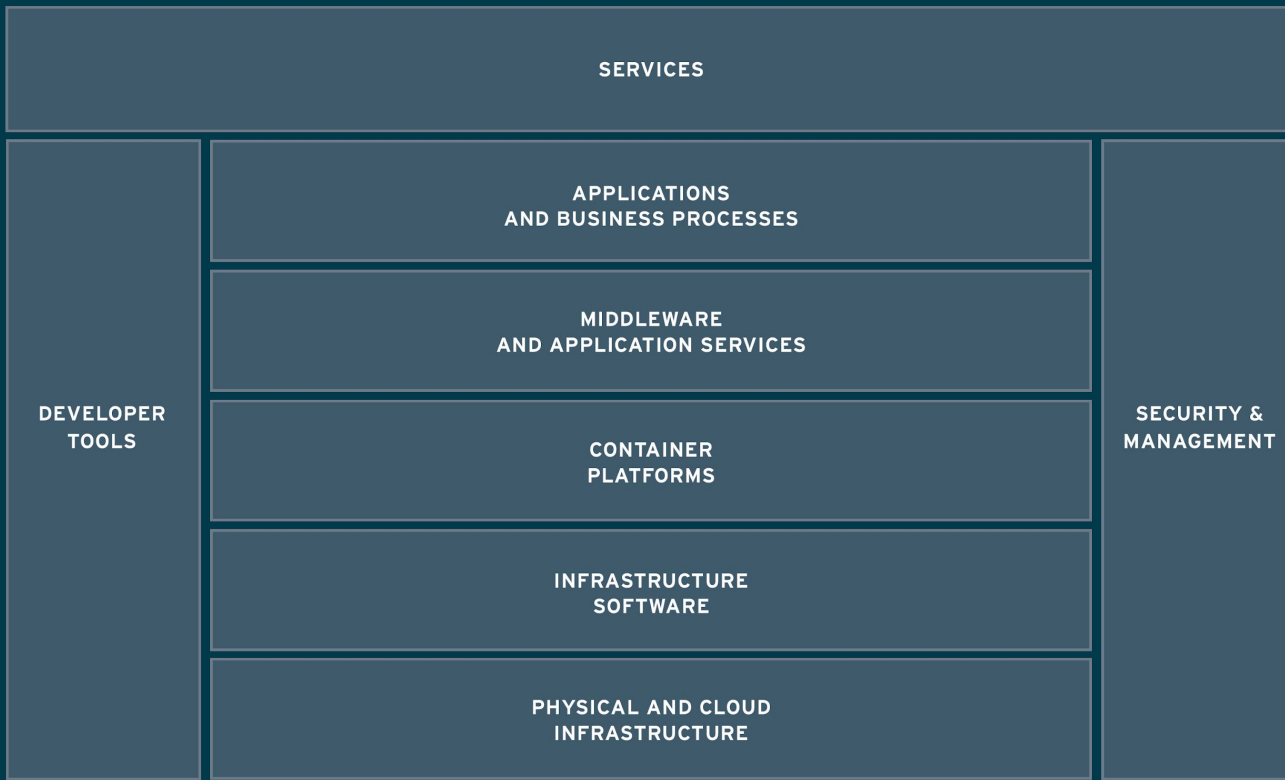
SERVICES

DEVELOPER TOOLS

APPLICATIONS AND BUSINESS PROCESSES

MIDDLEWARE AND APPLICATION SERVICES

CONTAINER PLATFORMS

INFRASTRUCTURE SOFTWARE

PHYSICAL AND CLOUD INFRASTRUCTURE

SECURITY & MANAGEMENT